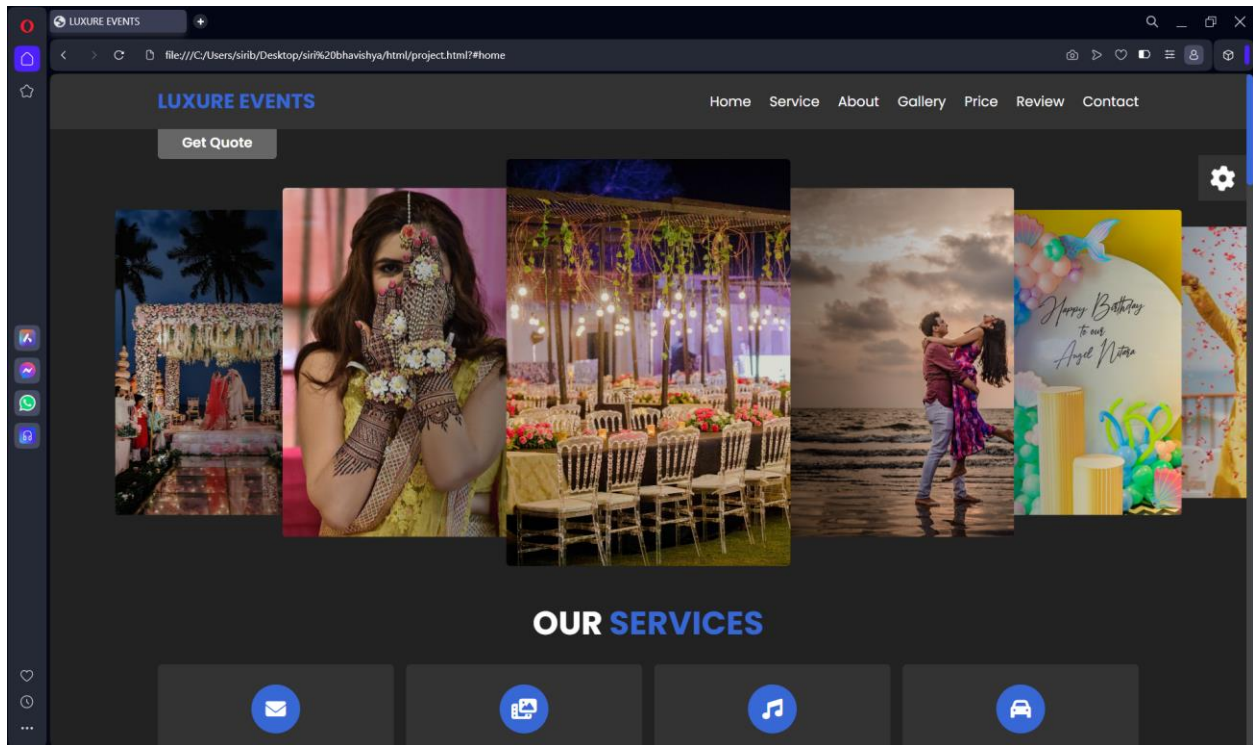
LUXURE EVENTS

file:///C:/Users/sirib/Desktop/siri%20bhavishya/html/project.html?#home

LUXURE EVENTS

Home Service About Gallery Price Review Contact

Get Quote

Happy Birthday to our Angel Nitara

OUR SERVICES